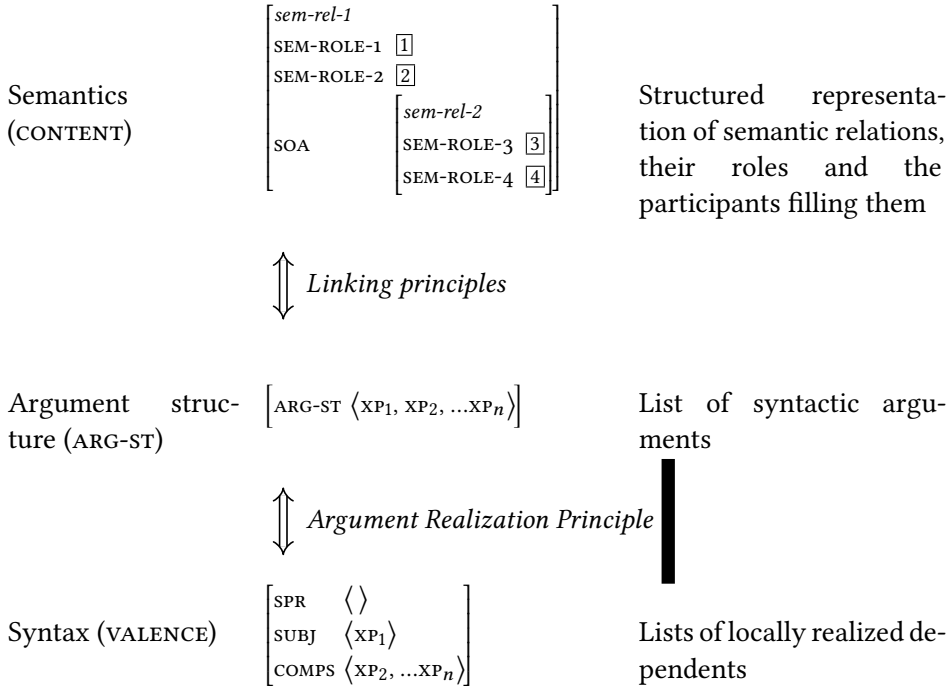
Semantics (CONTENT)

$\begin{bmatrix} \textit{sem-rel-1} & \\ \text{SEM-ROLE-1} & \boxed{1} \\ \text{SEM-ROLE-2} & \boxed{2} \\ \text{SOA} & \begin{bmatrix} \textit{sem-rel-2} & \\ \text{SEM-ROLE-3} & \boxed{3} \\ \text{SEM-ROLE-4} & \boxed{4} \end{bmatrix} \end{bmatrix}$

Structured representation of semantic relations, their roles and the participants filling them

$\Updownarrow$ *Linking principles*

Argument structure (ARG-ST)

$\begin{bmatrix} \text{ARG-ST} \ \langle \text{XP}_1, \text{XP}_2, ...\text{XP}_n \rangle \end{bmatrix}$

List of syntactic arguments

$\Updownarrow$ *Argument Realization Principle*

Syntax (VALENCE)

$\begin{bmatrix} \text{SPR} & \langle \ \rangle \\ \text{SUBJ} & \langle \text{XP}_1 \rangle \\ \text{COMPS} & \langle \text{XP}_2, ...\text{XP}_n \rangle \end{bmatrix}$

Lists of locally realized dependents